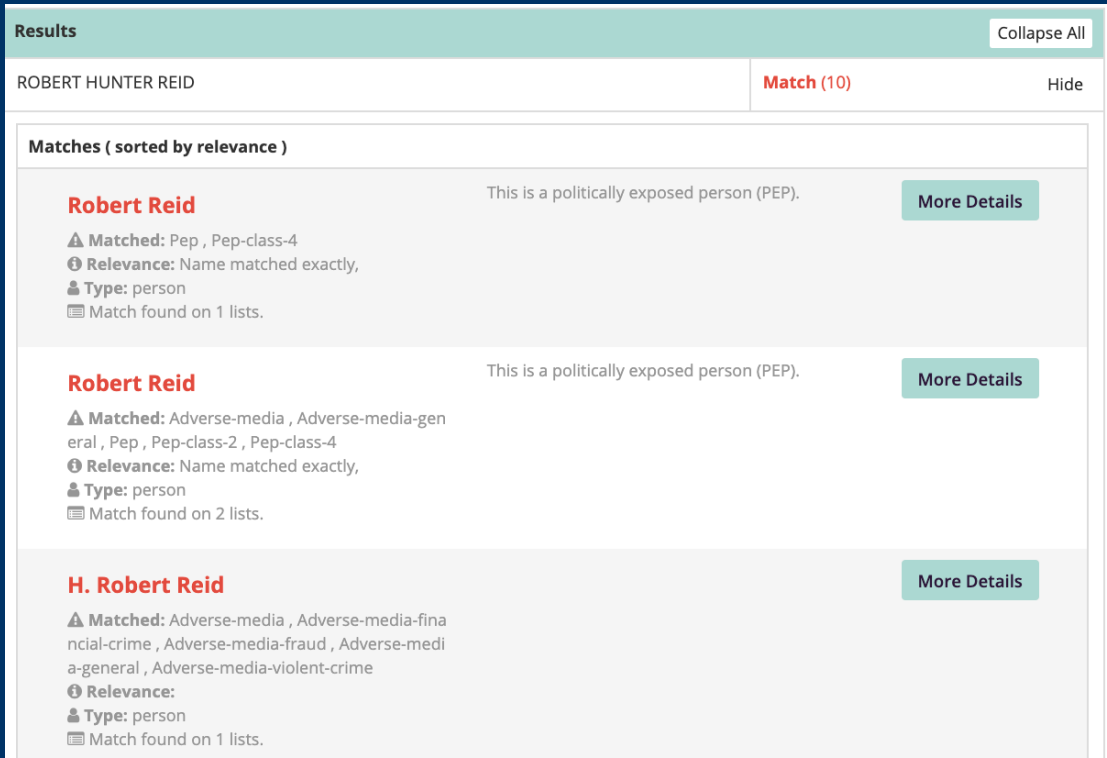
Results

Collapse All

ROBERT HUNTER REID

Match (10)

Hide

Matches ( sorted by relevance )

Robert Reid

Matched: Pep , Pep-class-4
Relevance: Name matched exactly,
Type: person
Match found on 1 lists.

This is a politically exposed person (PEP).

More Details

Robert Reid

Matched: Adverse-media , Adverse-media-general , Pep , Pep-class-2 , Pep-class-4
Relevance: Name matched exactly,
Type: person
Match found on 2 lists.

This is a politically exposed person (PEP).

More Details

H. Robert Reid

Matched: Adverse-media , Adverse-media-financial-crime , Adverse-media-fraud , Adverse-media-general , Adverse-media-violent-crime
Relevance:
Type: person
Match found on 1 lists.

More Details